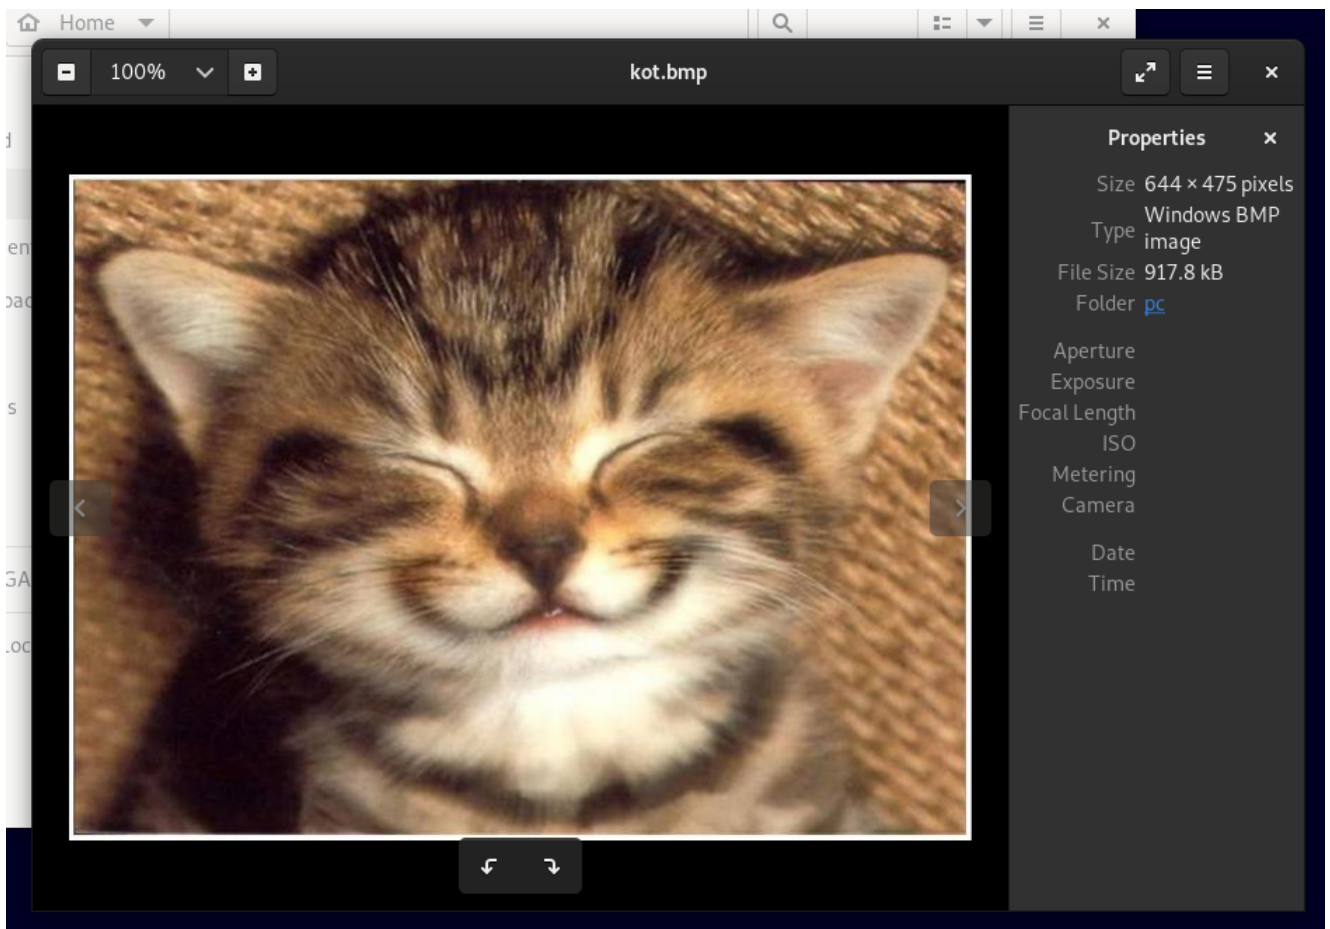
Home

100%

kot.bmp

Properties

| | |
|---|---|
| Size | 644 × 475 pixels |
| Type | Windows BMP image |
| File Size | 917.8 kB |
| Folder | pc |
| Aperture | |
| Exposure | |
| Focal Length | |
| ISO | |
| Metering | |
| Camera | |
| Date | |
| Time | |